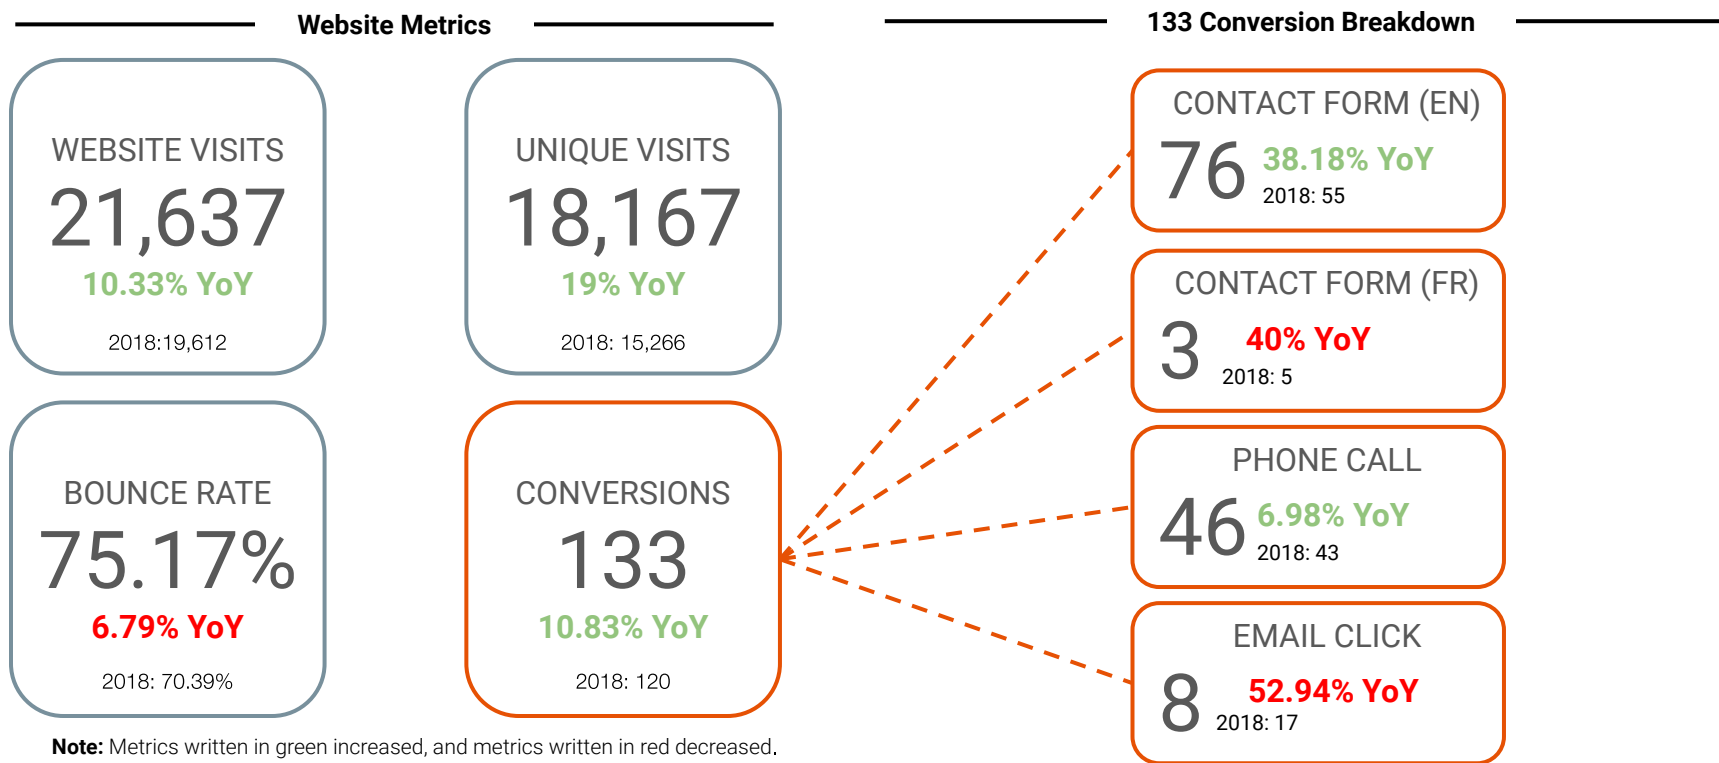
Website Metrics

WEBSITE VISITS
21,637
10.33% YoY
2018:19,612

UNIQUE VISITS
18,167
19% YoY
2018: 15,266

BOUNCE RATE
75.17%
6.79% YoY
2018: 70.39%

CONVERSIONS
133
10.83% YoY
2018: 120

133 Conversion Breakdown

CONTACT FORM (EN)
76
38.18% YoY
2018: 55

CONTACT FORM (FR)
3
40% YoY
2018: 5

PHONE CALL
46
6.98% YoY
2018: 43

EMAIL CLICK
8
52.94% YoY
2018: 17

**Note:** Metrics written in green increased, and metrics written in red decreased.